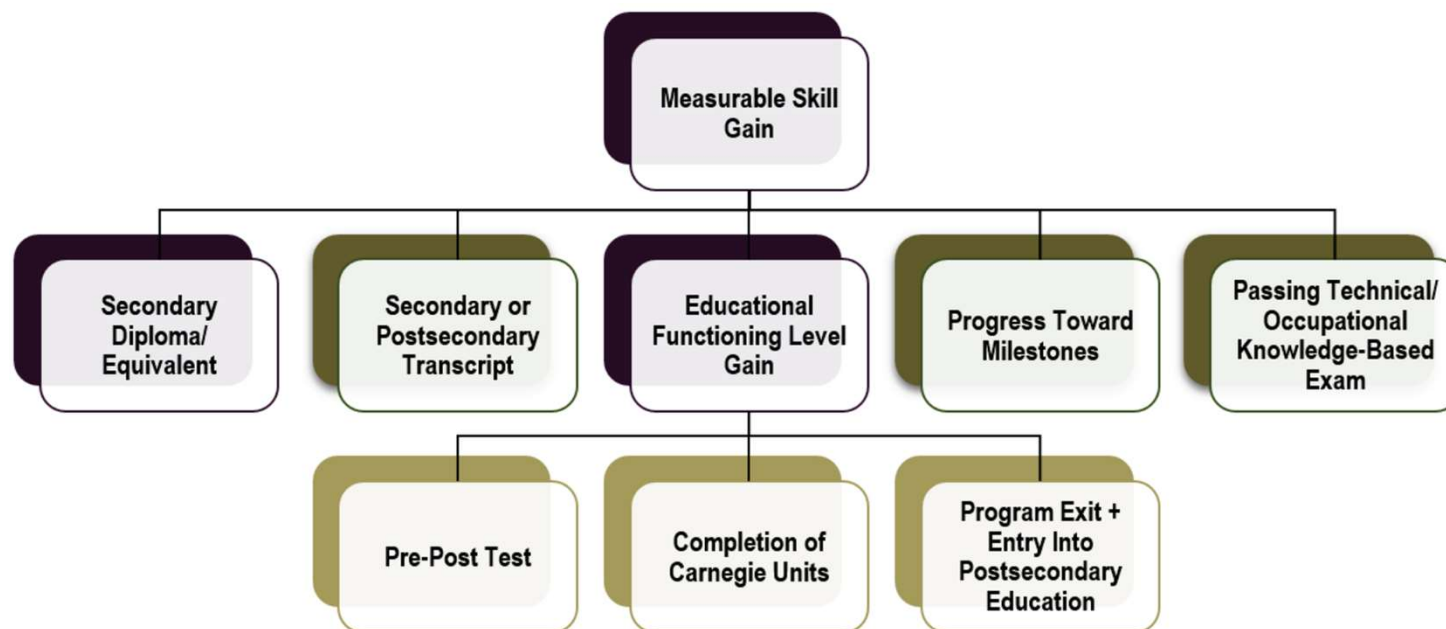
Measurable Skill Gain

Secondary Diploma/ Equivalent

Secondary or Postsecondary Transcript

Educational Functioning Level Gain

Progress Toward Milestones

Passing Technical/ Occupational Knowledge-Based Exam

Pre-Post Test

Completion of Carnegie Units

Program Exit + Entry Into Postsecondary Education